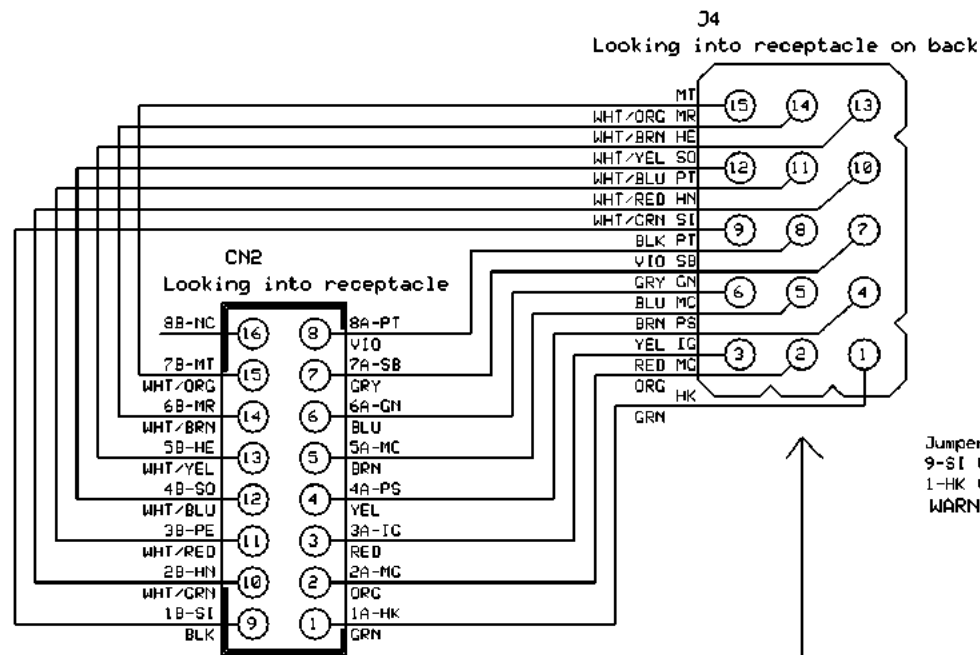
J4
Looking into receptacle on back

MT
WHT/ORG MR
WHT/BRN HE
WHT/YEL SO
WHT/BLU PT
WHT/RED HN
WHT/GRN SI
BLK PT
VIO SB
GRY GN
BLU MC
BRN PS
YEL IG
RED MC
ORG HK
GRN

15 14 13
12 11 10
9 8 7
6 5 4
3 2 1

CN2
Looking into receptacle

8B-NC 16
7B-MT 15
WHT/ORG
6B-MR 14
WHT/BRN
5B-HE 13
WHT/YEL
4B-SO 12
WHT/BLU
3B-PE 11
WHT/RED
2B-HN 10
WHT/GRN
1B-SI 9
BLK

8 8A-PT
VIO
7 7A-SB
GRY
6 6A-GN
BLU
5 5A-MC
BRN
4 4A-PS
YEL
3 3A-IG
RED
2 2A-MC
ORG
1 1A-HK
GRN

Jumper
9-SI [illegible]
1-HK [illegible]
WARN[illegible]